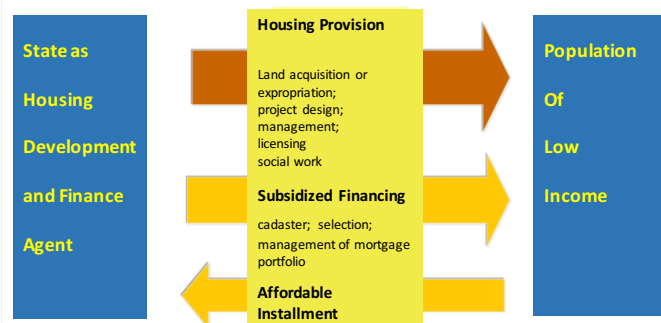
State as Housing Development and Finance Agent

Housing Provision

Land acquisition or expropriation; project design; management; licensing social work

Subsidized Financing

cadaster; selection; management of mortgage portfolio

Affordable Installment

Population Of Low Income